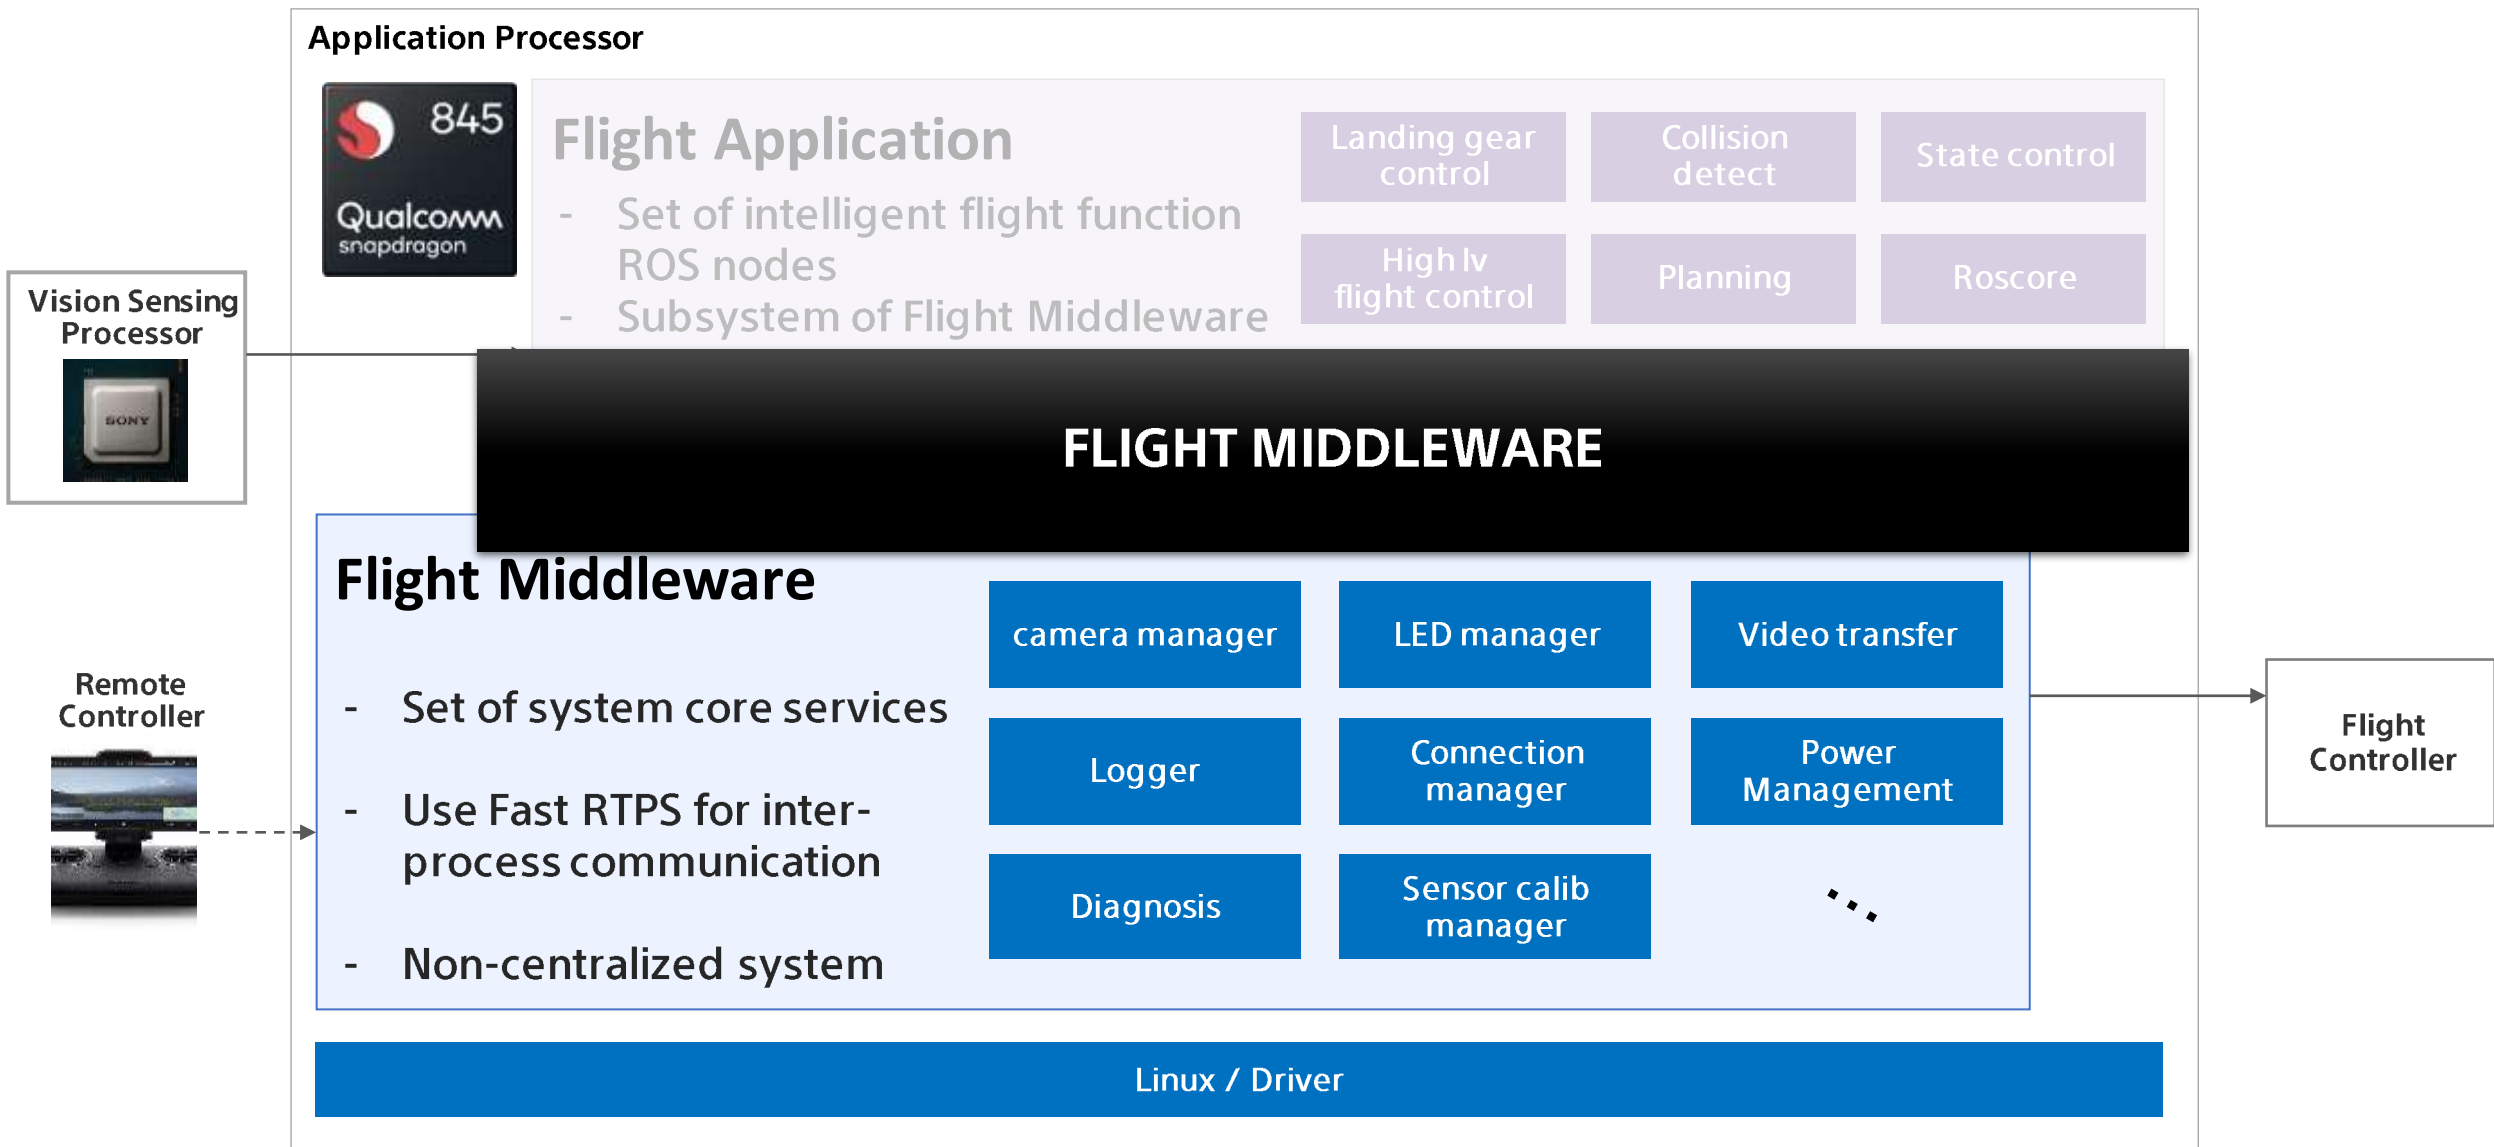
Application Processor

845
Qualcomm
snapdragon

Flight Application
- Set of intelligent flight function ROS nodes
- Subsystem of Flight Middleware

Landing gear control
Collision detect
State control
High lv flight control
Planning
Roscore

Vision Sensing Processor
SONY

FLIGHT MIDDLEWARE

Flight Middleware
- Set of system core services
- Use Fast RTPS for inter-process communication
- Non-centralized system

camera manager
LED manager
Video transfer
Logger
Connection manager
Power Management
Diagnosis
Sensor calib manager
...

Remote Controller

Flight Controller

Linux / Driver